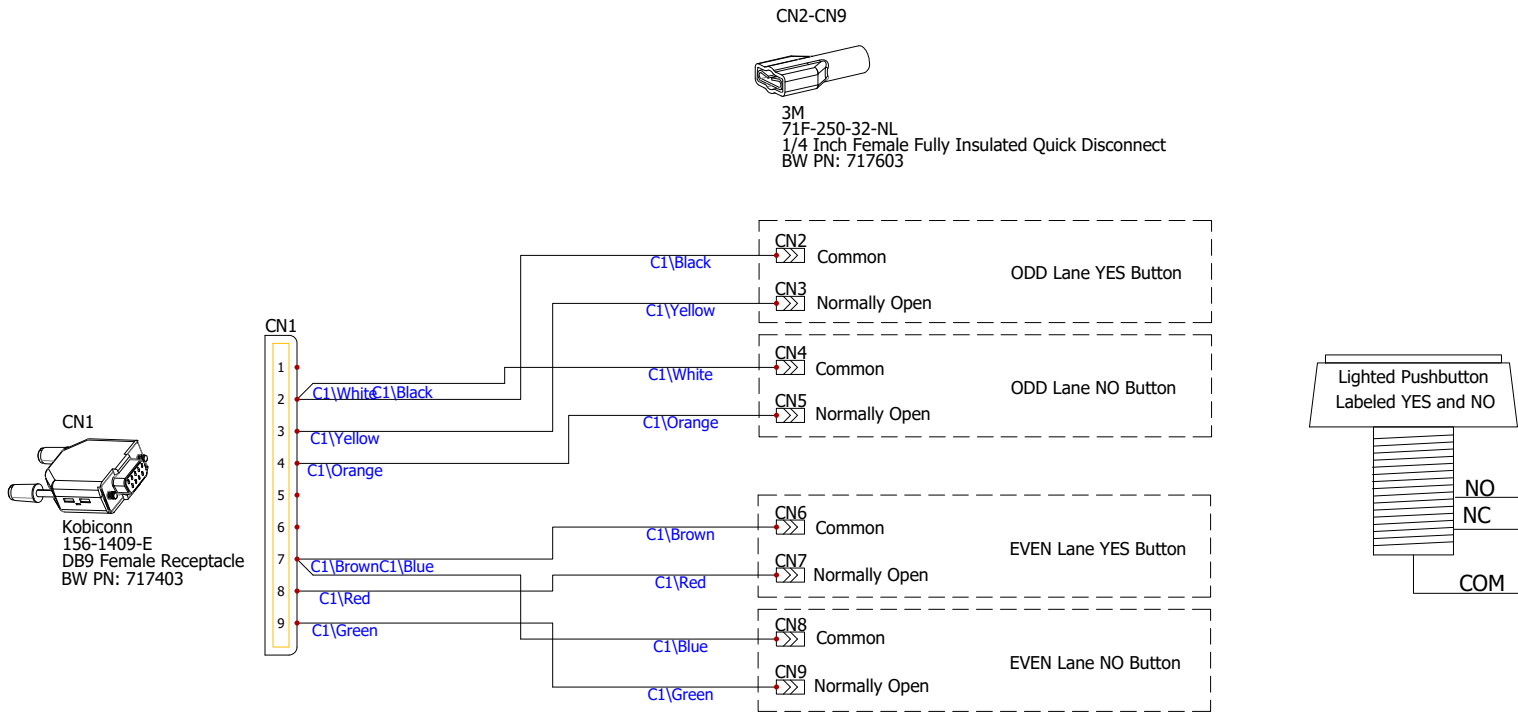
CN2-CN9

3M
71F-250-32-NL
1/4 Inch Female Fully Insulated Quick Disconnect
BW PN: 717603

CN1

CN1

Kobiconn
156-1409-E
DB9 Female Receptacle
BW PN: 717403

1
2
3
4
5
6
7
8
9

C1\White C1\Black
C1\Yellow
C1\Orange
C1\Brown C1\Blue
C1\Red
C1\Green

C1\Black
C1\Yellow
C1\White
C1\Orange
C1\Brown
C1\Red
C1\Blue
C1\Green

CN2 Common
CN3 Normally Open
ODD Lane YES Button

CN4 Common
CN5 Normally Open
ODD Lane NO Button

CN6 Common
CN7 Normally Open
EVEN Lane YES Button

CN8 Common
CN9 Normally Open
EVEN Lane NO Button

Lighted Pushbutton
Labeled YES and NO

NO
NC
COM